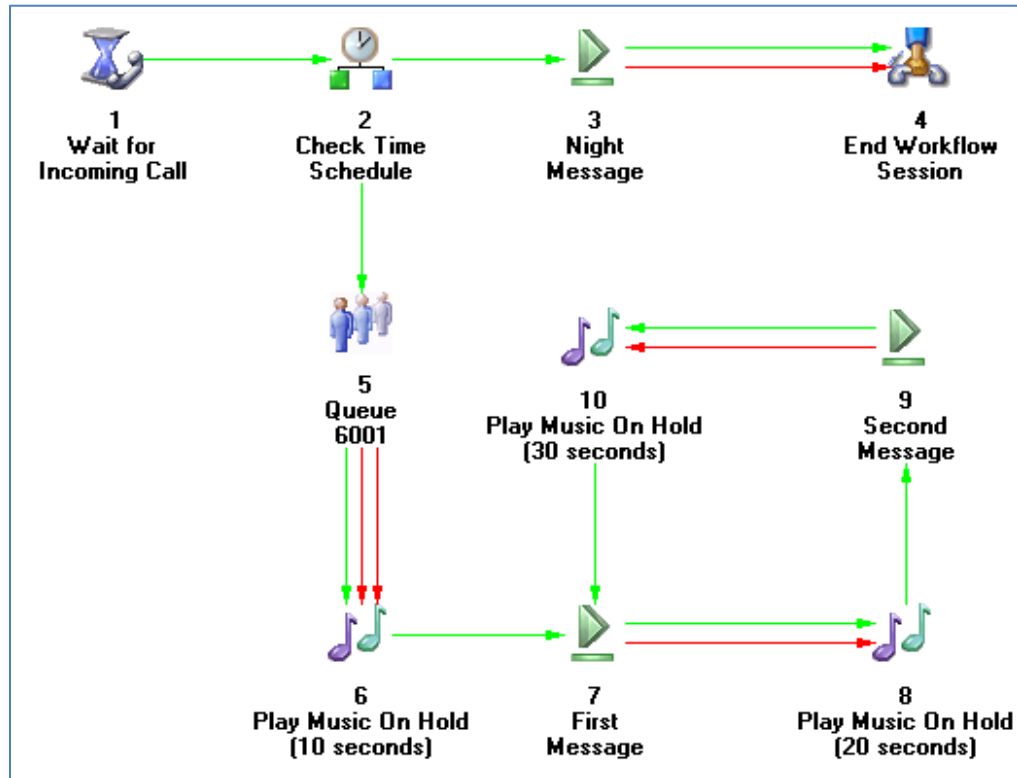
1
Wait for
Incoming Call

2
Check Time
Schedule

3
Night
Message

4
End Workflow
Session

5
Queue
6001

10
Play Music On Hold
(30 seconds)

9
Second
Message

6
Play Music On Hold
(10 seconds)

7
First
Message

8
Play Music On Hold
(20 seconds)